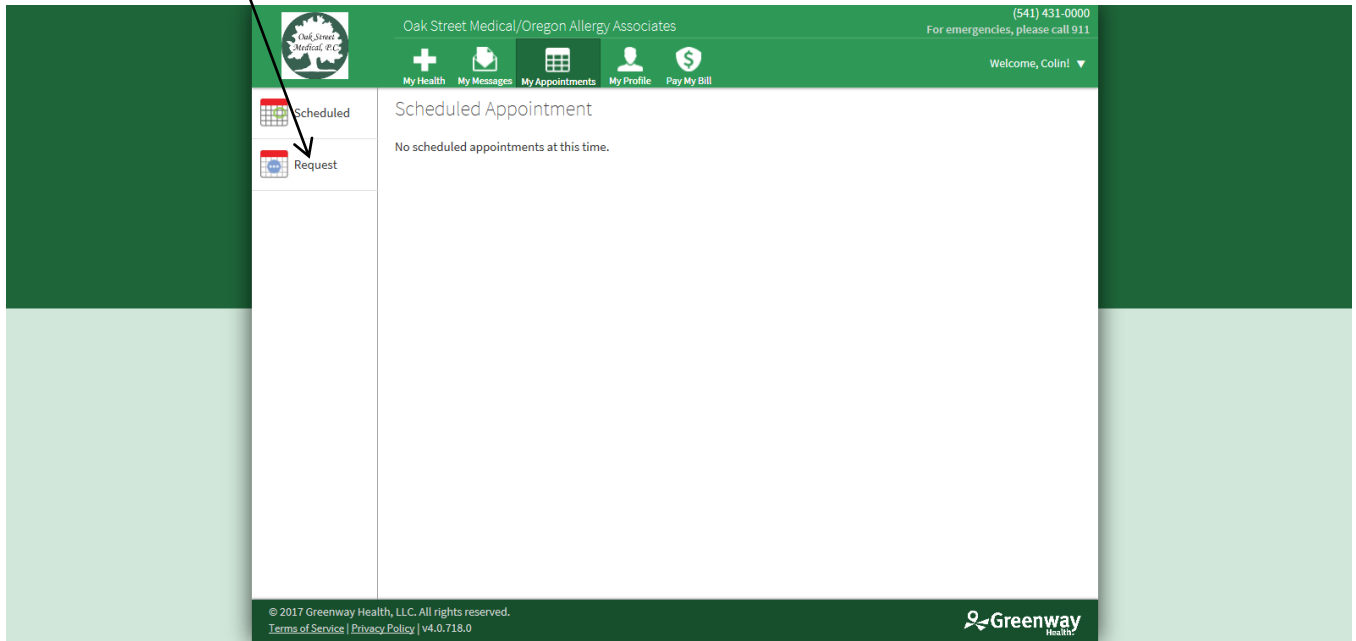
Oak Street Medical, P.C.

Oak Street Medical/Oregon Allergy Associates

(541) 431-0000
For emergencies, please call 911

My Health My Messages My Appointments My Profile Pay My Bill

Welcome, Colin! ▼

Scheduled
Request

Scheduled Appointment

No scheduled appointments at this time.

© 2017 Greenway Health, LLC. All rights reserved.
Terms of Service | Privacy Policy | v4.0.718.0

Greenway Health